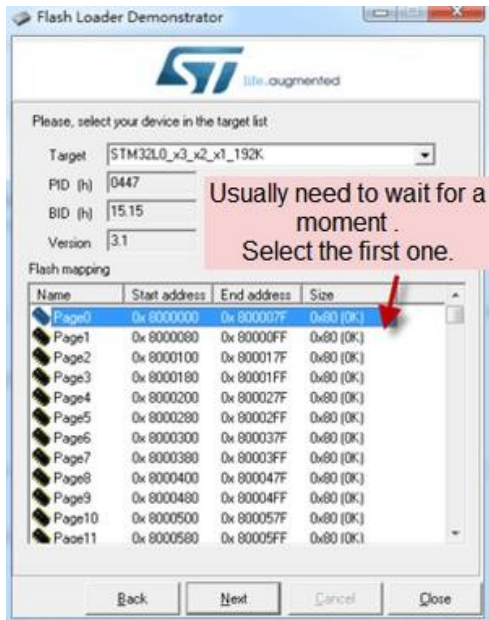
Flash Loader Demonstrator

life.augmented

Please, select your device in the target list

Target STM32L0_x3_x2_x1_192K

PID (h) 0447

BID (h) 15.15

Version 3.1

Usually need to wait for a moment .
Select the first one.

Flash mapping

| Name | Start address | End address | Size |
|---|---|---|---|
| Page0 | 0x 8000000 | 0x 800007F | 0x80 (0K) |
| Page1 | 0x 8000080 | 0x 80000FF | 0x80 (0K) |
| Page2 | 0x 8000100 | 0x 800017F | 0x80 (0K) |
| Page3 | 0x 8000180 | 0x 80001FF | 0x80 (0K) |
| Page4 | 0x 8000200 | 0x 800027F | 0x80 (0K) |
| Page5 | 0x 8000280 | 0x 80002FF | 0x80 (0K) |
| Page6 | 0x 8000300 | 0x 800037F | 0x80 (0K) |
| Page7 | 0x 8000380 | 0x 80003FF | 0x80 (0K) |
| Page8 | 0x 8000400 | 0x 800047F | 0x80 (0K) |
| Page9 | 0x 8000480 | 0x 80004FF | 0x80 (0K) |
| Page10 | 0x 8000500 | 0x 800057F | 0x80 (0K) |
| Page11 | 0x 8000580 | 0x 80005FF | 0x80 (0K) |

Back Next Cancel Close